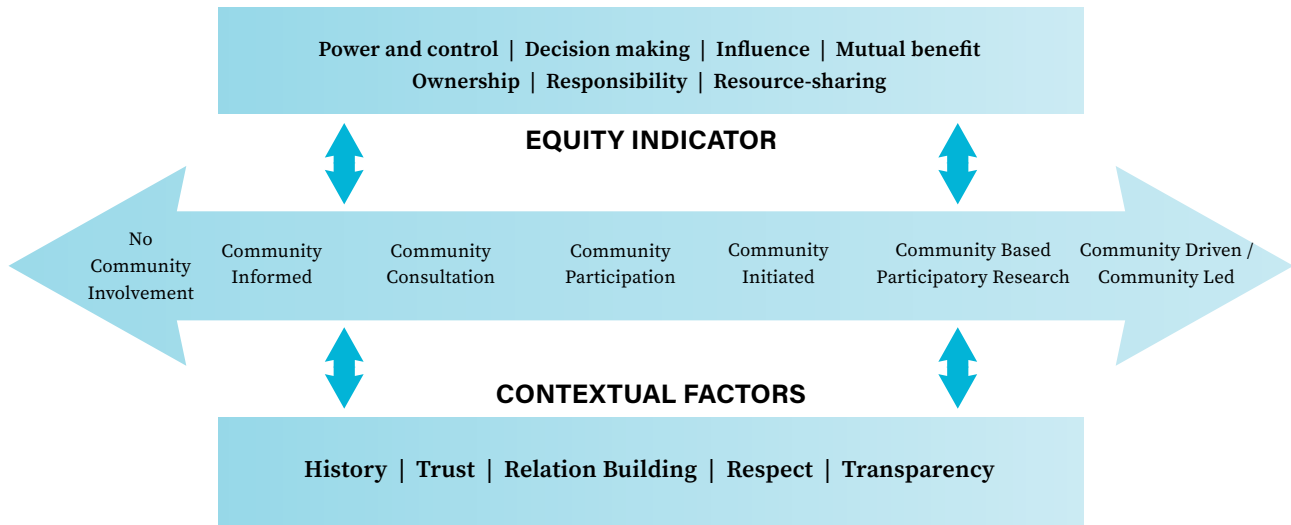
Power and control | Decision making | Influence | Mutual benefit
Ownership | Responsibility | Resource-sharing

EQUITY INDICATOR

No Community Involvement

Community Informed

Community Consultation

Community Participation

Community Initiated

Community Based Participatory Research

Community Driven / Community Led

CONTEXTUAL FACTORS

History | Trust | Relation Building | Respect | Transparency